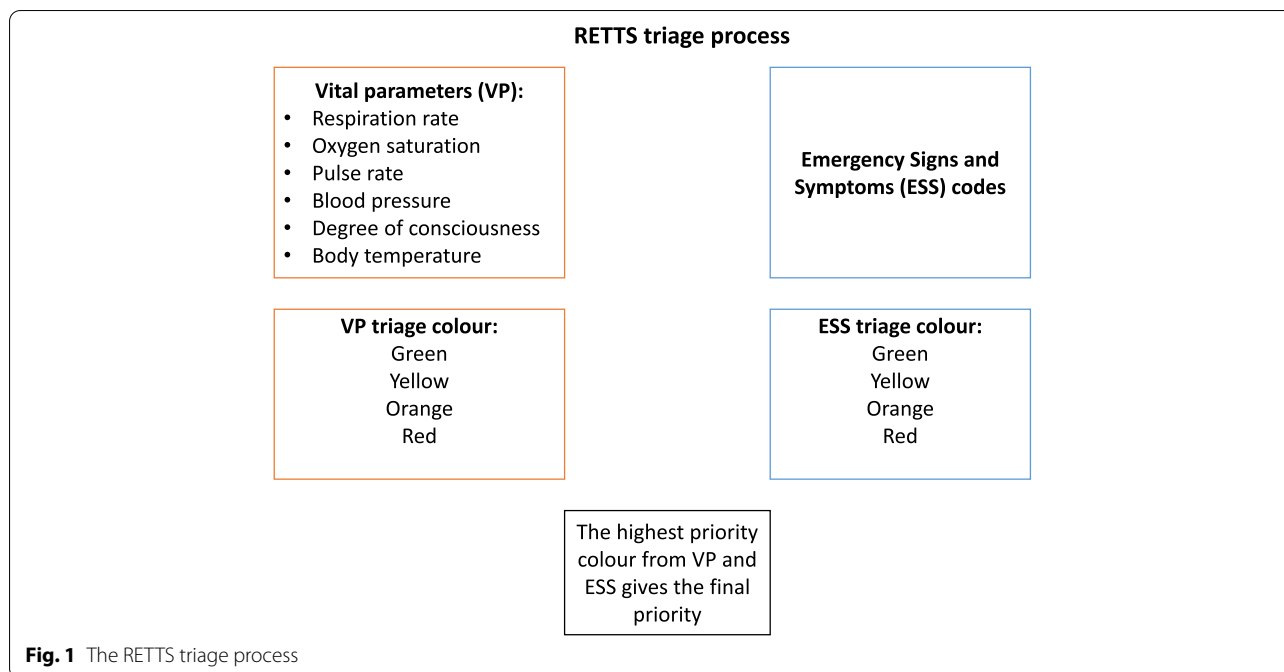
RETTS triage process

Vital parameters (VP):
- Respiration rate
- Oxygen saturation
- Pulse rate
- Blood pressure
- Degree of consciousness
- Body temperature

Emergency Signs and Symptoms (ESS) codes

VP triage colour:
Green
Yellow
Orange
Red

ESS triage colour:
Green
Yellow
Orange
Red

The highest priority colour from VP and ESS gives the final priority

Fig. 1 The RETTS triage process